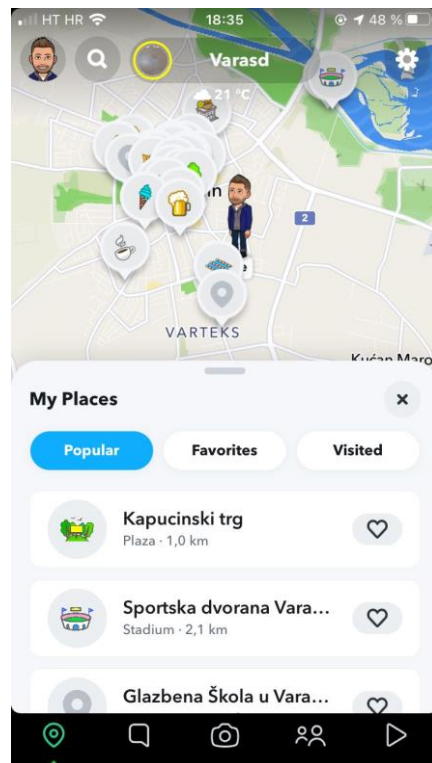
HT HR 18:35 48 %

Varasd

21 °C

n

e

2

VARTEKS

Kućan Maro

My Places

×

Popular

Favorites

Visited

Kapucinski trg
Plaza · 1,0 km

Sportska dvorana Vara...
Stadium · 2,1 km

Glazbena Škola u Vara...